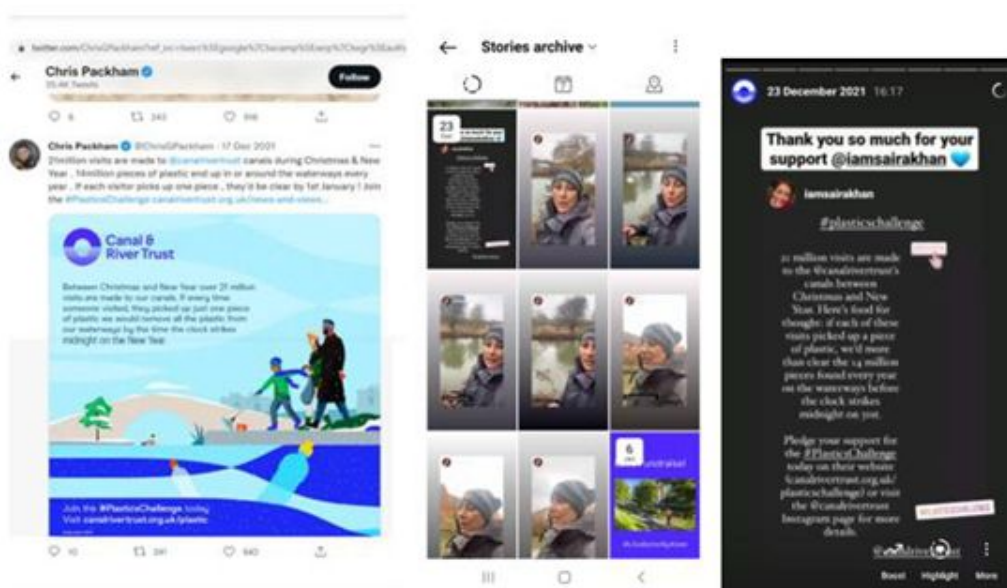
twitter.com/ChrisGPackham/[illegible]

Chris Packham
25.4K Tweets
Follow

6 243 916

Chris Packham @ChrisGPackham · 17 Dec 2021
21million visits are made to @canalrivertrust canals during Christmas & New Year , 14million pieces of plastic end up in or around the waterways every year . If each visitor picks up one piece , they'd be clear by 1st January ! Join the #PlasticsChallenge canalrivertrust.org.uk/news-and-views...

Canal & River Trust

Between Christmas and New Year over 21 million visits are made to our canals. If every time someone visited, they picked up just one piece of plastic we would remove all the plastic from our waterways by the time the clock strikes midnight on the New Year.

Join the #PlasticsChallenge today
Visit canalrivertrust.org.uk/plastic

10 241 940

Stories archive

23 Dec

6 Jan

23 December 2021 16:17

Thank you so much for your support @iamsairakhan

iamsairakhan

#plasticschallenge

21 million visits are made to the @canalrivertrust's canals between Christmas and New Year. Here's food for thought: if each of these visits picked up a piece of plastic, we'd more than clear the 14 million pieces found every year on the waterways before the clock strikes midnight on 31st.

Pledge your support for the #PlasticsChallenge today on their website (canalrivertrust.org.uk/plasticschallenge) or visit the @canalrivertrust Instagram page for more details.

#PLASTICSCHALLENGE

@canalrivertrust

Boost Highlight More